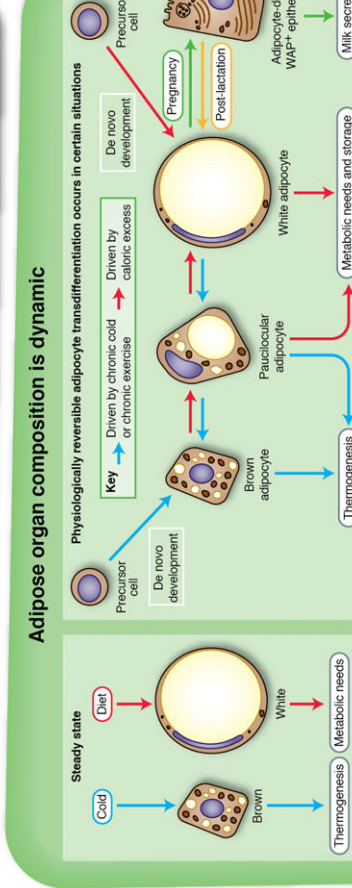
Adipose organ composition is dynamic

Steady state

Cold

Diet

Brown

White

Thermogenesis

Metabolic needs

Physiologically reversible adipocyte transdifferentiation occurs in certain situations

Key

Driven by chronic cold or chronic exercise

Driven by caloric excess

Precursor cell

De novo development

Brown adipocyte

Paucilocular adipocyte

White adipocyte

De novo development

Precursor cell

Pregnancy

Post-lactation

Adipocyte-d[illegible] WAP+ epithe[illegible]

Thermogenesis

Metabolic needs and storage

Milk secre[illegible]